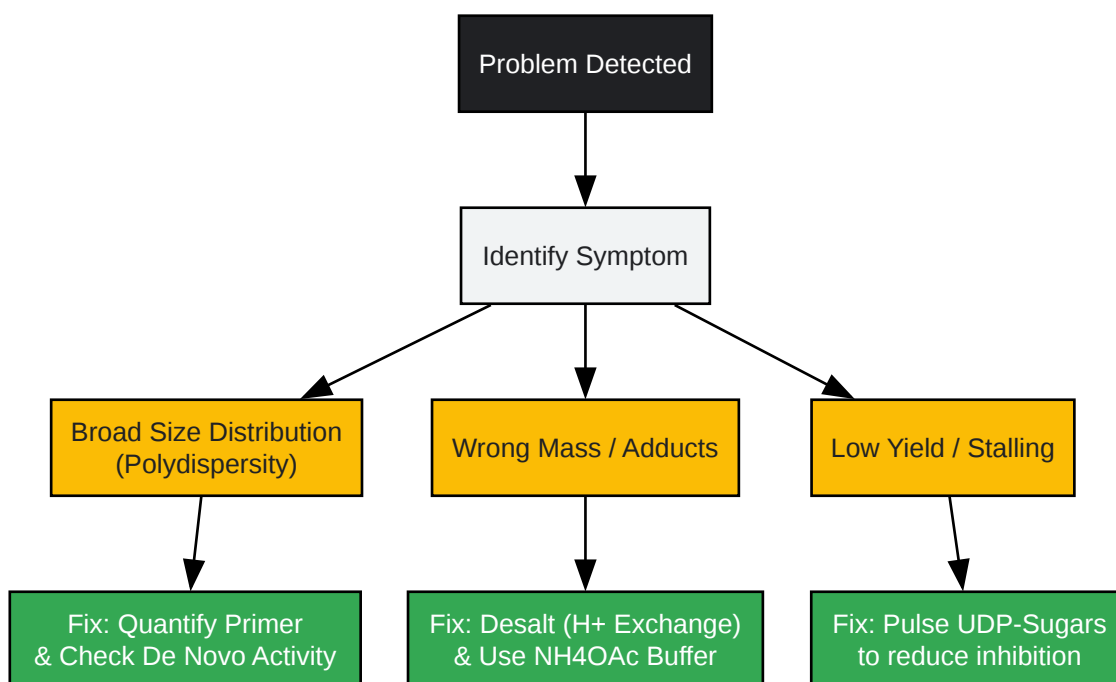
Problem Detected

Identify Symptom

Broad Size Distribution (Polydispersity)

Wrong Mass / Adducts

Low Yield / Stalling

Fix: Quantify Primer & Check De Novo Activity

Fix: Desalt (H+ Exchange) & Use NH4OAc Buffer

Fix: Pulse UDP-Sugars to reduce inhibition